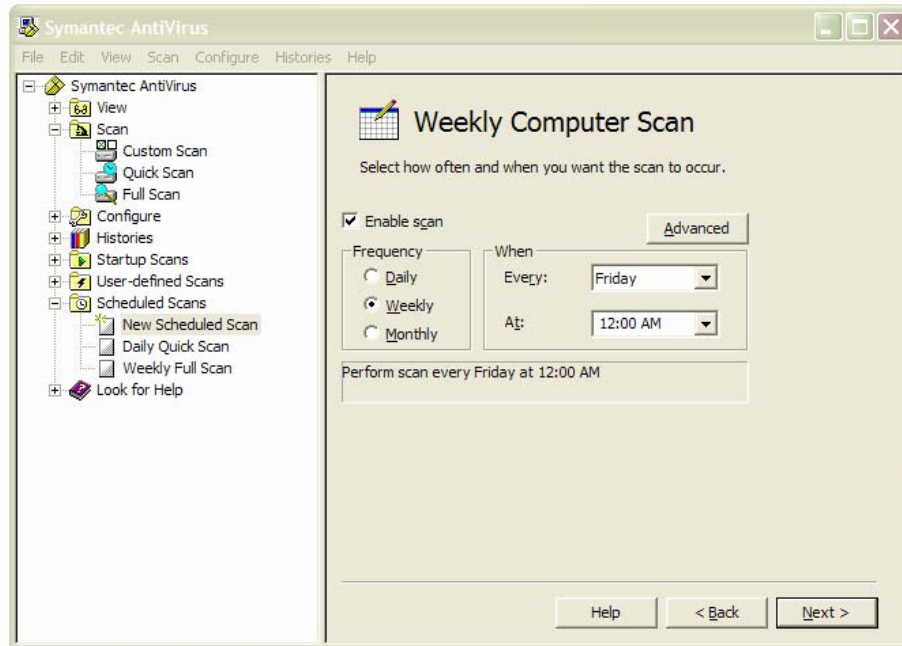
Symantec AntiVirus

File Edit View Scan Configure Histories Help

Symantec AntiVirus
View
Scan
Custom Scan
Quick Scan
Full Scan
Configure
Histories
Startup Scans
User-defined Scans
Scheduled Scans
New Scheduled Scan
Daily Quick Scan
Weekly Full Scan
Look for Help

Weekly Computer Scan

Select how often and when you want the scan to occur.

Enable scan

Advanced

Frequency
Daily
Weekly
Monthly

When
Every: Friday
At: 12:00 AM

Perform scan every Friday at 12:00 AM

Help
< Back
Next >